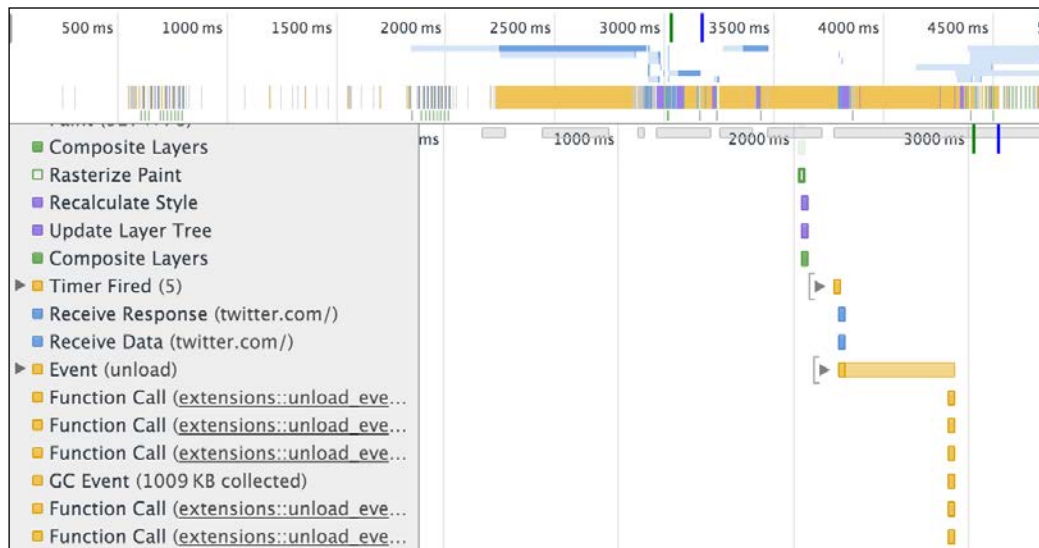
500 ms 1000 ms 1500 ms 2000 ms 2500 ms 3000 ms 3500 ms 4000 ms 4500 ms

ms 1000 ms 2000 ms 3000 ms

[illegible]
Composite Layers
Rasterize Paint
Recalculate Style
Update Layer Tree
Composite Layers
Timer Fired (5)
Receive Response (twitter.com/)
Receive Data (twitter.com/)
Event (unload)
Function Call (extensions::unload_eve...
Function Call (extensions::unload_eve...
Function Call (extensions::unload_eve...
GC Event (1009 KB collected)
Function Call (extensions::unload_eve...
Function Call (extensions::unload_eve...